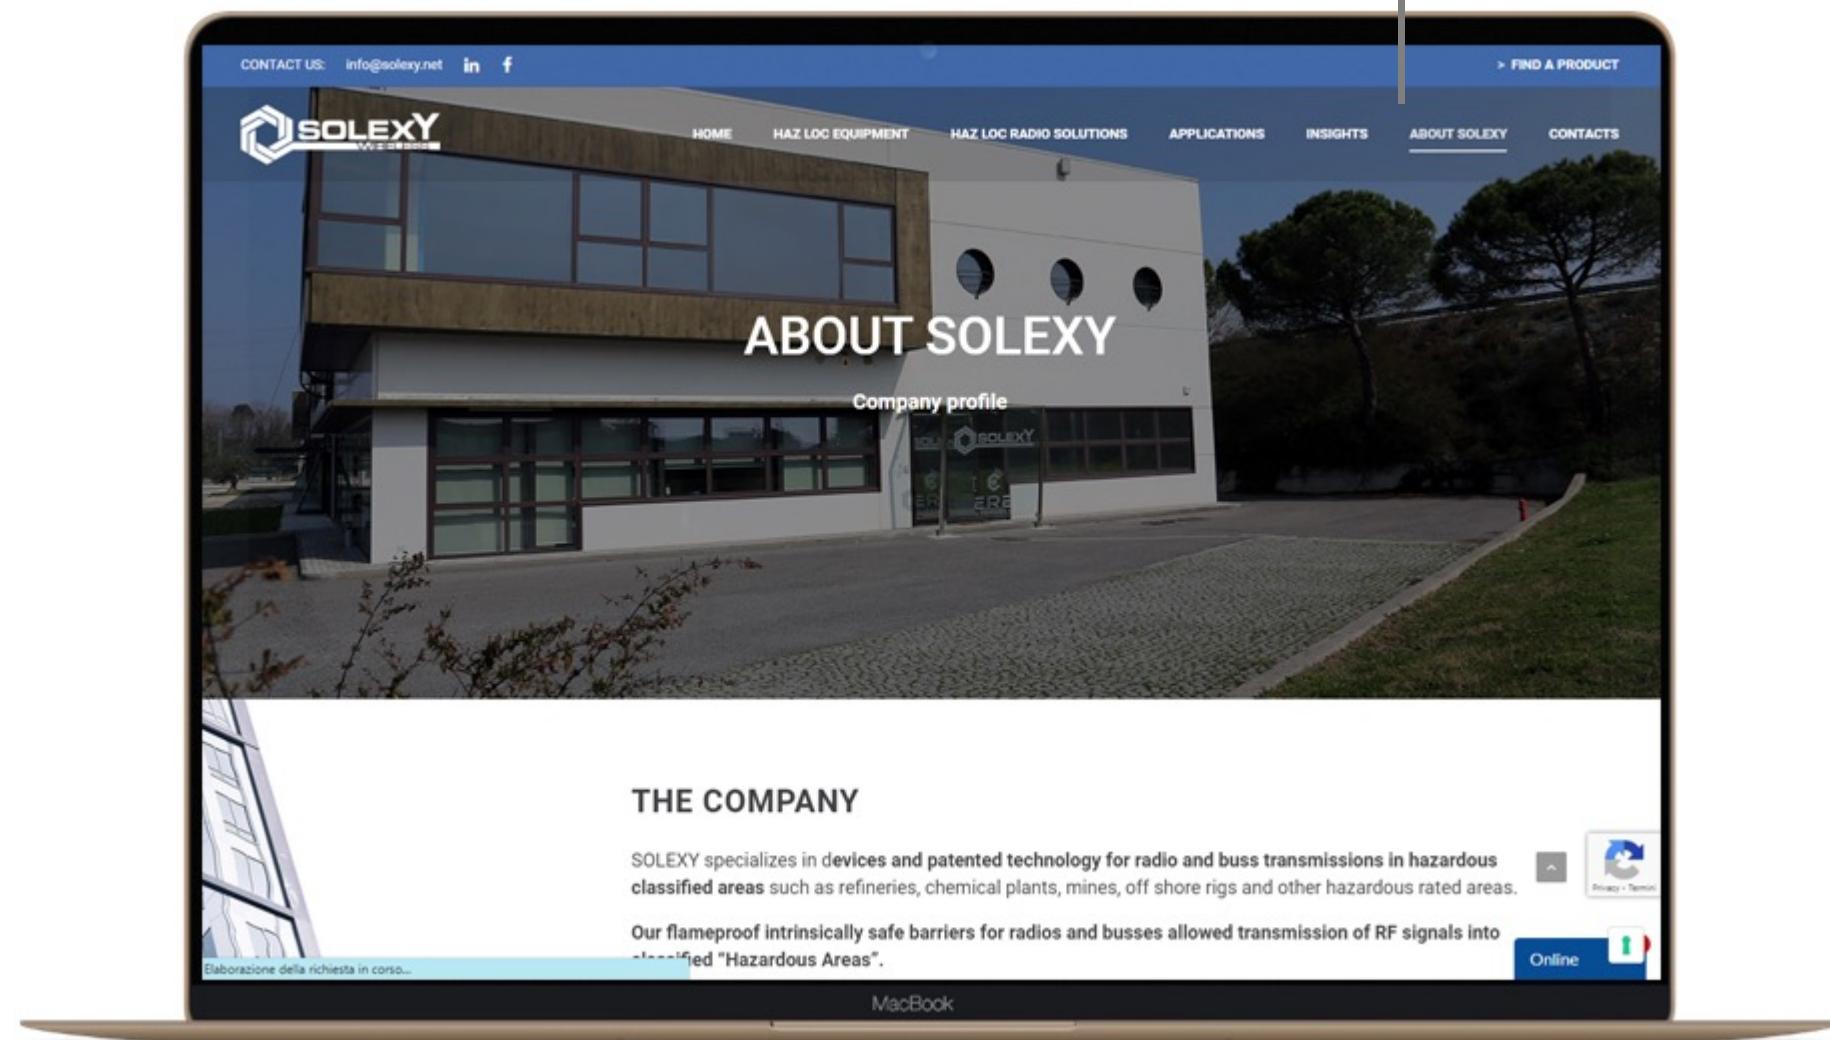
CONTACT US: info@solexy.net in f

> FIND A PRODUCT

SOLEXY WIRELESS

HOME HAZ LOC EQUIPMENT HAZ LOC RADIO SOLUTIONS APPLICATIONS INSIGHTS ABOUT SOLEXY CONTACTS

ABOUT SOLEXY

Company profile

THE COMPANY

SOLEXY specializes in devices and patented technology for radio and buss transmissions in hazardous classified areas such as refineries, chemical plants, mines, off shore rigs and other hazardous rated areas.

Our flameproof intrinsically safe barriers for radios and busses allowed transmission of RF signals into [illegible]ied "Hazardous Areas".

Privacy - Termini

Online

Elaborazione della richiesta in corso...

MacBook